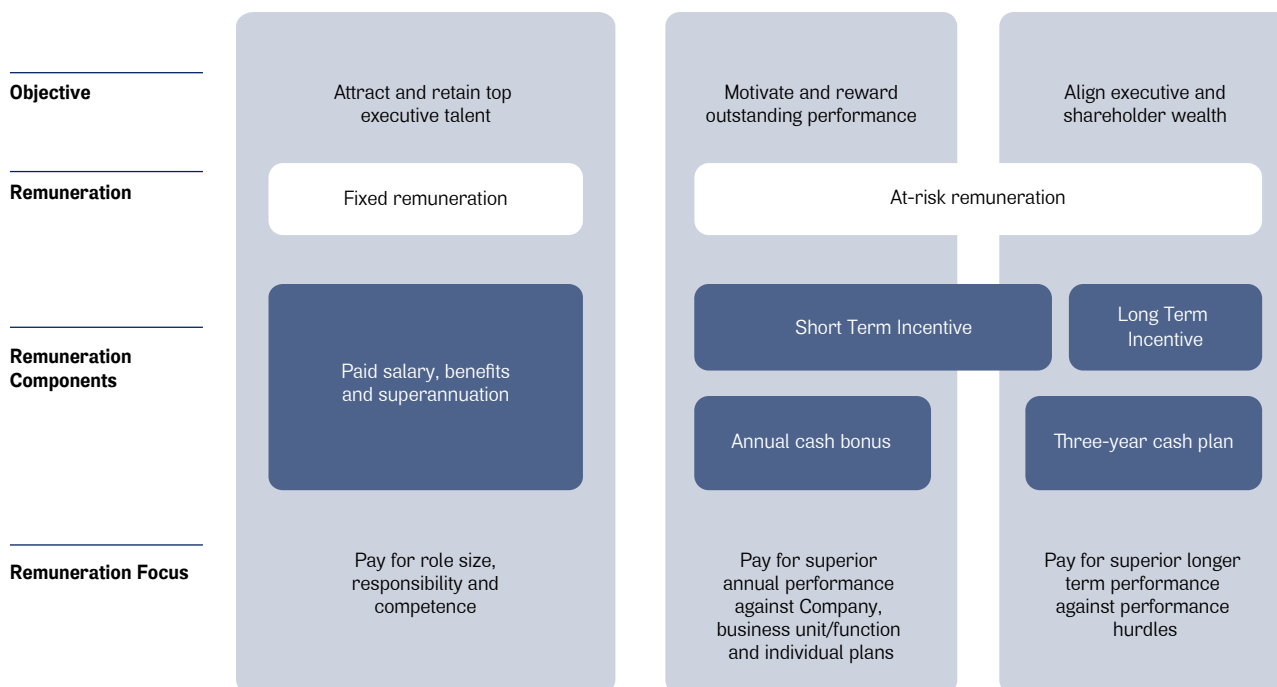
Objective

Attract and retain top executive talent

Motivate and reward outstanding performance

Align executive and shareholder wealth

Remuneration

Fixed remuneration

At-risk remuneration

Remuneration Components

Paid salary, benefits and superannuation

Short Term Incentive

Long Term Incentive

Annual cash bonus

Three-year cash plan

Remuneration Focus

Pay for role size, responsibility and competence

Pay for superior annual performance against Company, business unit/function and individual plans

Pay for superior longer term performance against performance hurdles